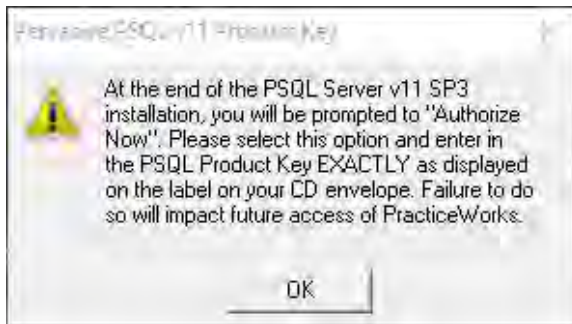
Pervasive PSQL v11 Product Key

At the end of the PSQL Server v11 SP3 installation, you will be prompted to "Authorize Now". Please select this option and enter in the PSQL Product Key EXACTLY as displayed on the label on your CD envelope. Failure to do so will impact future access of PracticeWorks.

OK